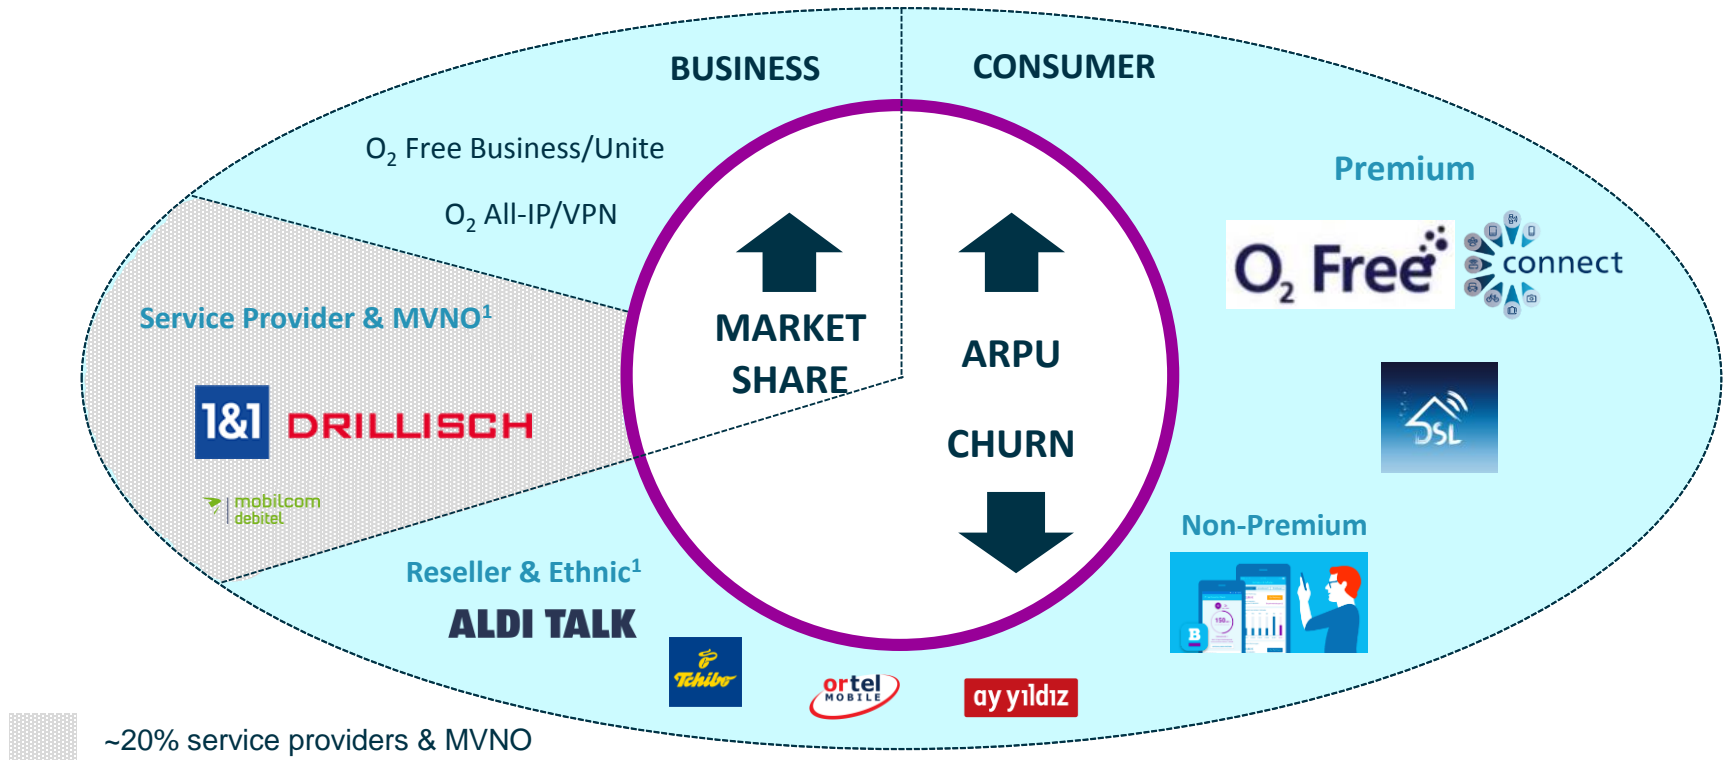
BUSINESS

CONSUMER

$O_2$ Free Business/Unite

$O_2$ All-IP/VPN

Premium

$O_2$ Free

connect

Service Provider & MVNO$^1$

MARKET SHARE

ARPU

CHURN

1&1 DRILLISCH

DSL

mobilcom debitel

Non-Premium

Reseller & Ethnic$^1$

ALDI TALK

B

Tchibo

ortel MOBILE

ay yıldız

~20% service providers & MVNO